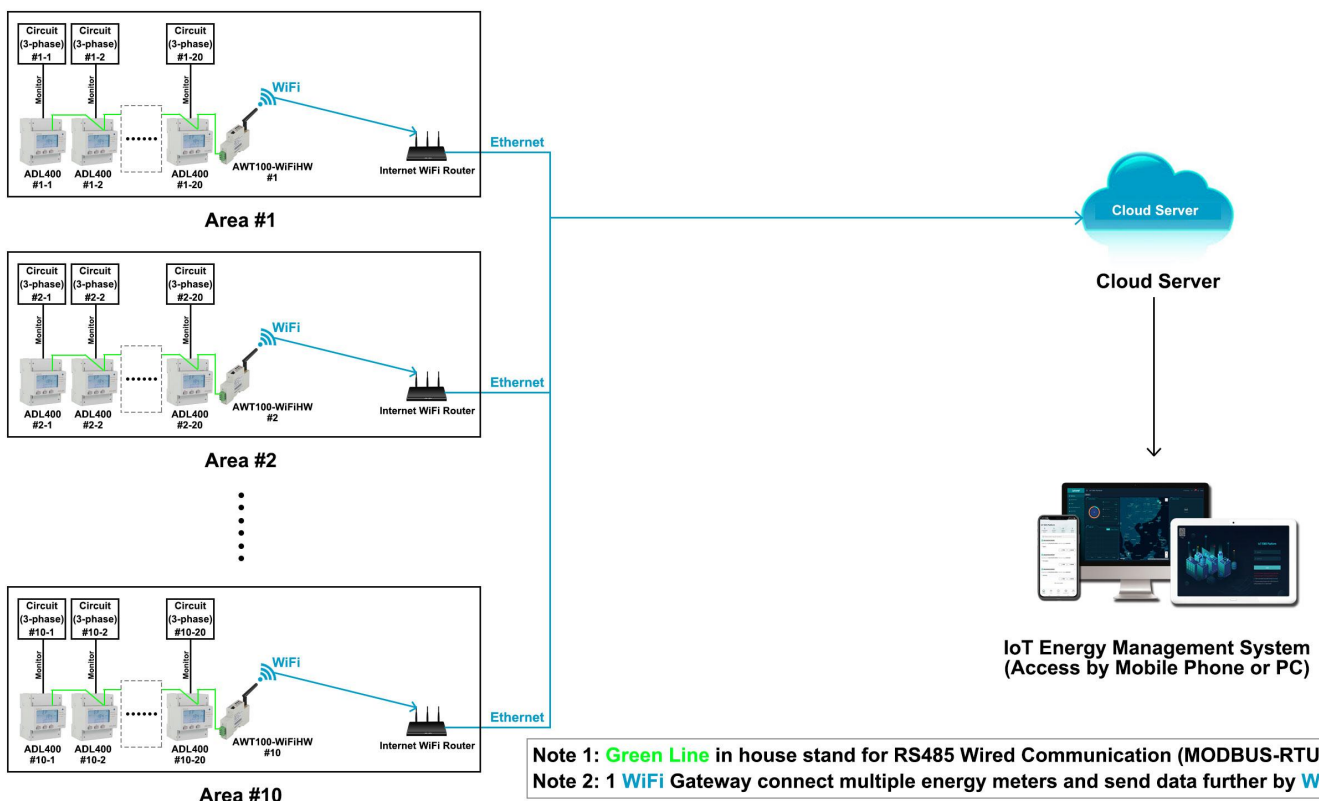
Circuit (3-phase) #1-1
Circuit (3-phase) #1-2
Circuit (3-phase) #1-20
Monitor
Monitor
Monitor
WiFi
ADL400 #1-1
ADL400 #1-2
ADL400 #1-20
AWT100-WiFiHW #1
Internet WiFi Router
Ethernet

Area #1

Circuit (3-phase) #2-1
Circuit (3-phase) #2-2
Circuit (3-phase) #2-20
Monitor
Monitor
Monitor
WiFi
ADL400 #2-1
ADL400 #2-2
ADL400 #2-20
AWT100-WiFiHW #2
Internet WiFi Router
Ethernet

Area #2

Circuit (3-phase) #10-1
Circuit (3-phase) #10-2
Circuit (3-phase) #10-20
Monitor
Monitor
Monitor
WiFi
ADL400 #10-1
ADL400 #10-2
ADL400 #10-20
AWT100-WiFiHW #10
Internet WiFi Router
Ethernet

Area #10

Cloud Server

Cloud Server

IoT Energy Management System (Access by Mobile Phone or PC)

Note 1: Green Line in house stand for RS485 Wired Communication (MODBUS-RTU
Note 2: 1 WiFi Gateway connect multiple energy meters and send data further by W